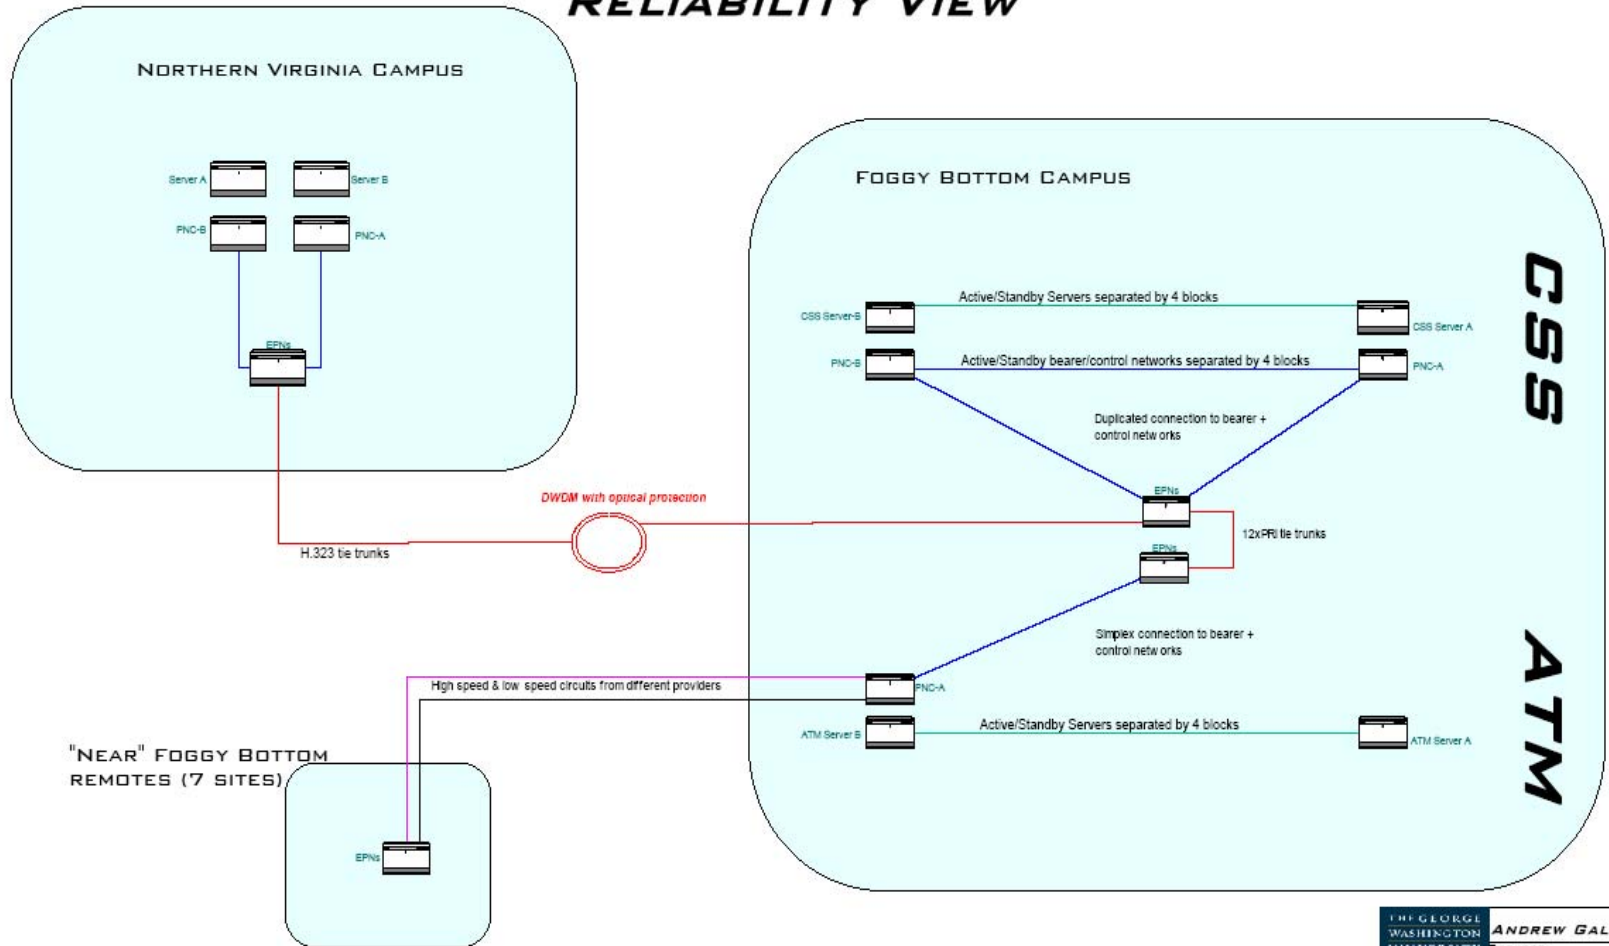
RELIABILITY VIEW

NORTHERN VIRGINIA CAMPUS

Server A

Server B

PNC-B

PNC-A

EPNs

FOGGY BOTTOM CAMPUS

CSS

CSS Server-B

Active/Standby Servers separated by 4 blocks

CSS Server A

PNC-B

Active/Standby bearer/control networks separated by 4 blocks

PNC-A

Duplicated connection to bearer + control netw orks

EPNs

DWDM with optical protection

H.323 tie trunks

12xPRI tie trunks

EPNs

Simplex connection to bearer + control netw orks

High speed & low speed circuits from different providers

PNC-A

ATM Server B

Active/Standby Servers separated by 4 blocks

ATM Server A

ATM

"NEAR" FOGGY BOTTOM REMOTES (7 SITES)

EPNs

THE GEORGE WASHINGTON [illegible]

ANDREW GAL